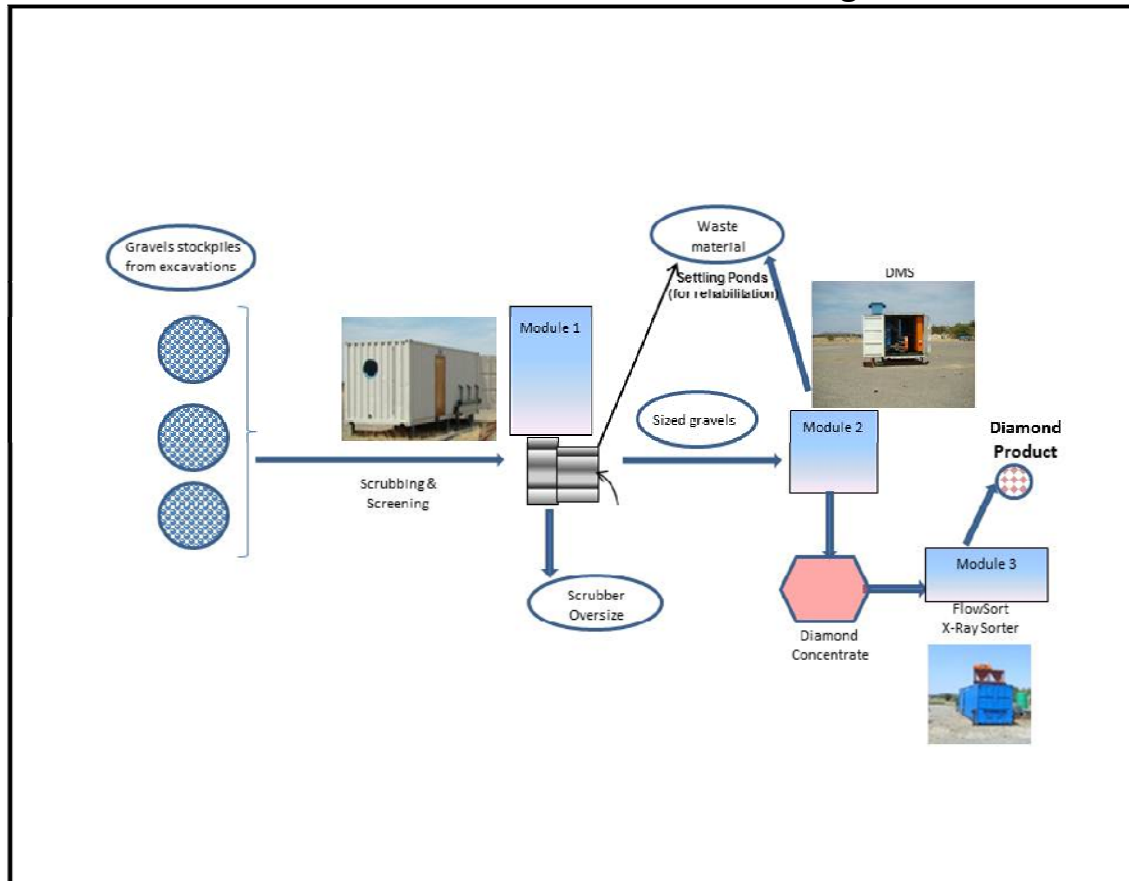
Gravels stockpiles from excavations

Module 1

Scrubbing & Screening

Scrubber Oversize

Waste material

Settling Ponds (for rehabilitation)

DMS

Sized gravels

Module 2

Diamond Concentrate

Module 3

FlowSort X-Ray Sorter

Diamond Product